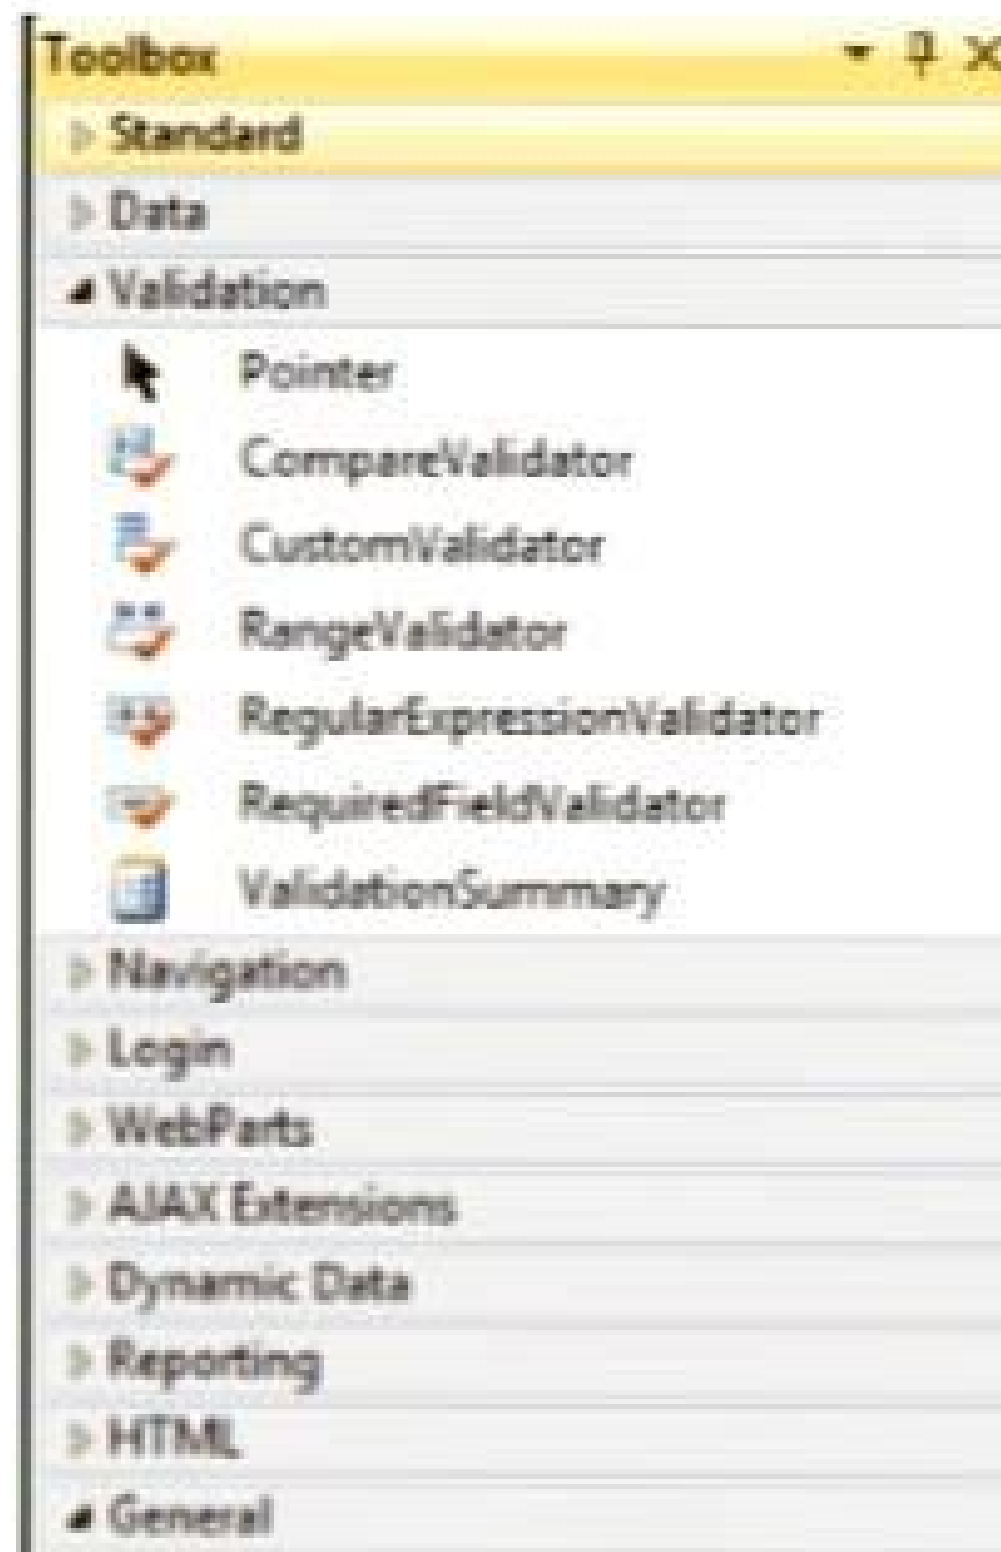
Toolbox
Standard
Data
Validation
Pointer
CompareValidator
CustomValidator
RangeValidator
RegularExpressionValidator
RequiredFieldValidator
ValidationSummary
Navigation
Login
WebParts
AJAX Extensions
Dynamic Data
Reporting
HTML
General